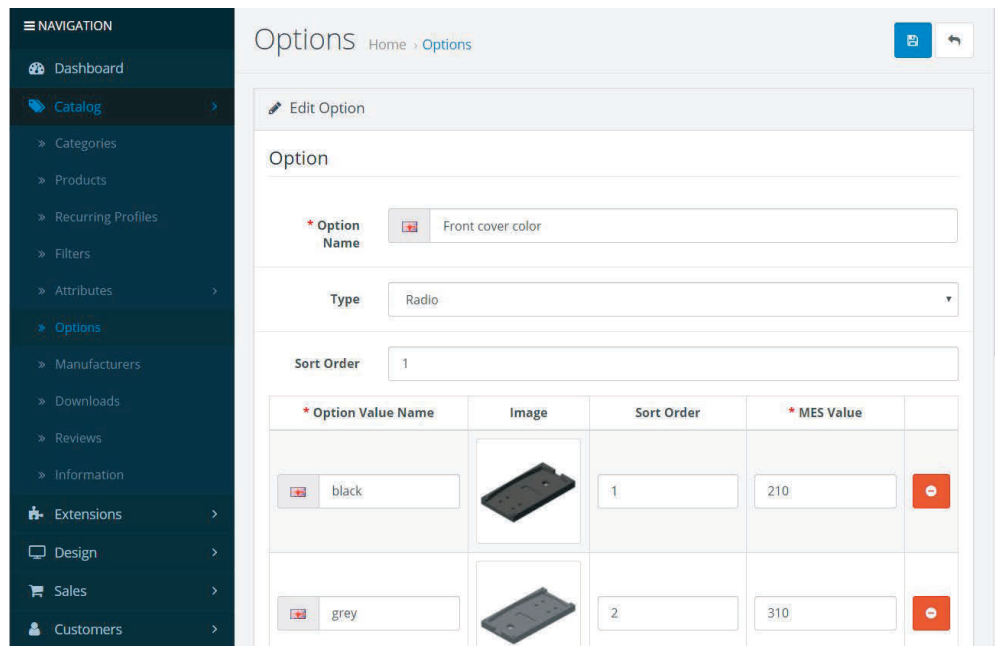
≡ NAVIGATION

Dashboard

Catalog

» Categories

» Products

» Recurring Profiles

» Filters

» Attributes

» Options

» Manufacturers

» Downloads

» Reviews

» Information

Extensions

Design

Sales

Customers

Options Home › Options

Edit Option

Option

* Option Name | Front cover color

Type | Radio

Sort Order | 1

| * Option Value Name | Image | Sort Order | * MES Value | |
|---|---|---|---|---|
| black | | 1 | 210 | |
| grey | | 2 | 310 | |